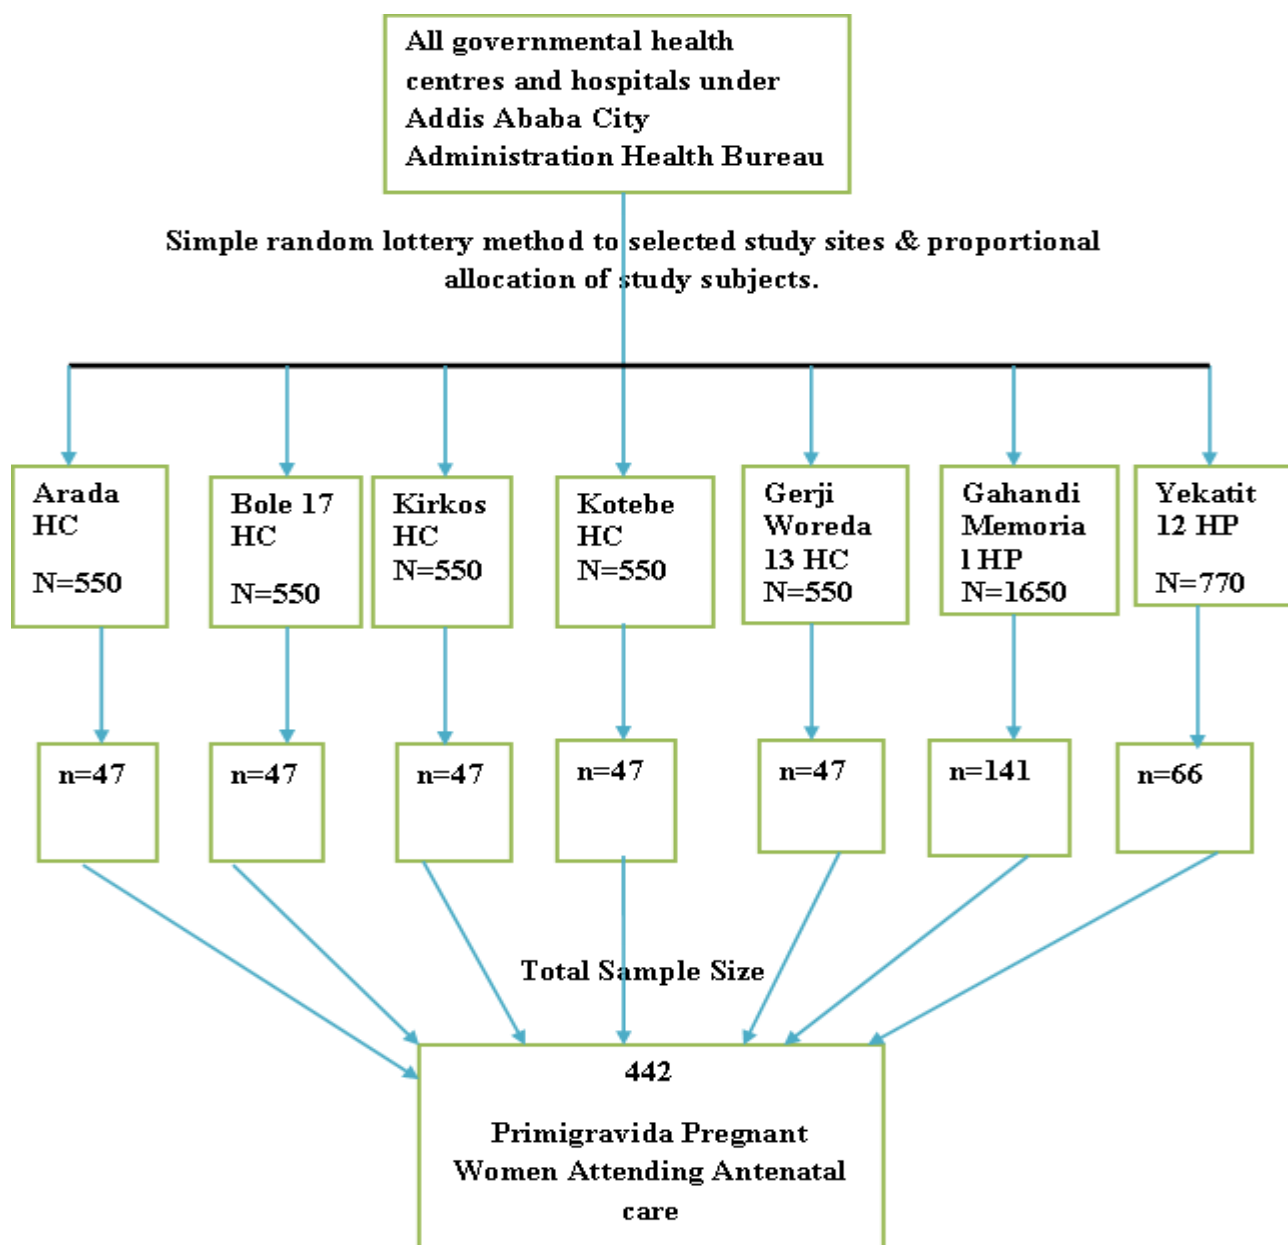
All governmental health centres and hospitals under Addis Ababa City Administration Health Bureau

Simple random lottery method to selected study sites & proportional allocation of study subjects.

Arada HC

N=550

Bole 17 HC

N=550

Kirkos HC

N=550

Kotebe HC

N=550

Gerji Woreda 13 HC

N=550

Gahandi Memoria l HP

N=1650

Yekatit 12 HP

N=770

n=47

n=47

n=47

n=47

n=47

n=141

n=66

Total Sample Size

442

Primigravida Pregnant Women Attending Antenatal care